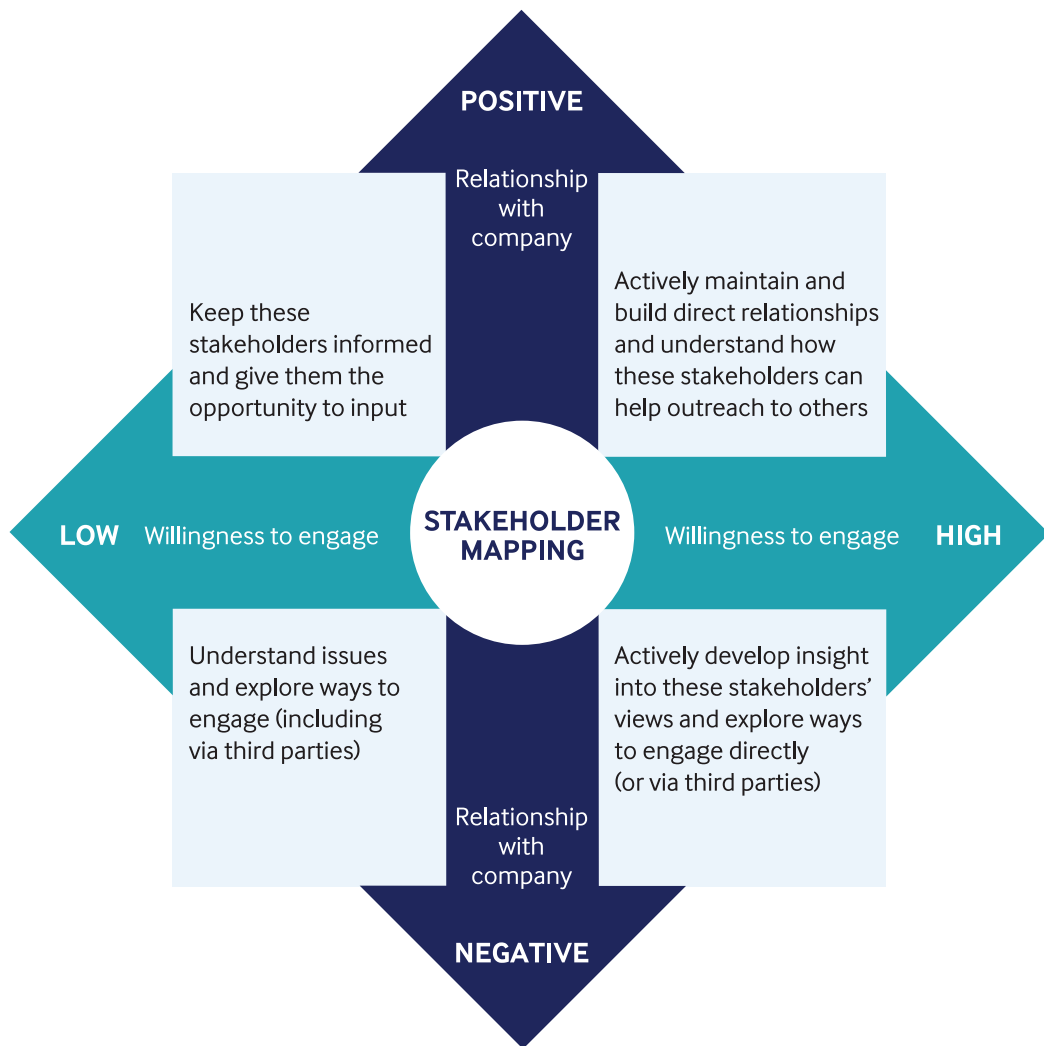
POSITIVE

Relationship with company

Keep these stakeholders informed and give them the opportunity to input

Actively maintain and build direct relationships and understand how these stakeholders can help outreach to others

LOW Willingness to engage

STAKEHOLDER MAPPING

Willingness to engage HIGH

Understand issues and explore ways to engage (including via third parties)

Actively develop insight into these stakeholders' views and explore ways to engage directly (or via third parties)

Relationship with company

NEGATIVE